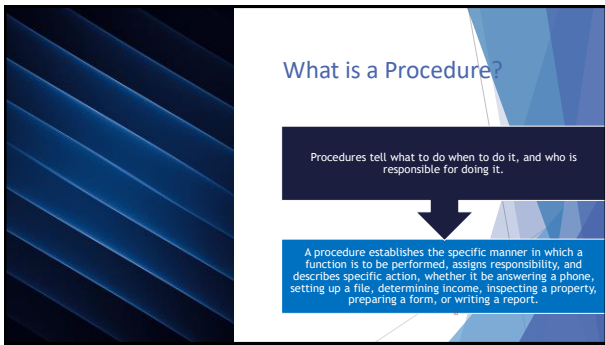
What is a Procedure?

Procedures tell what to do when to do it, and who is responsible for doing it.

A procedure establishes the specific manner in which a function is to be performed, assigns responsibility, and describes specific action, whether it be answering a phone, setting up a file, determining income, inspecting a property, preparing a form, or writing a report.